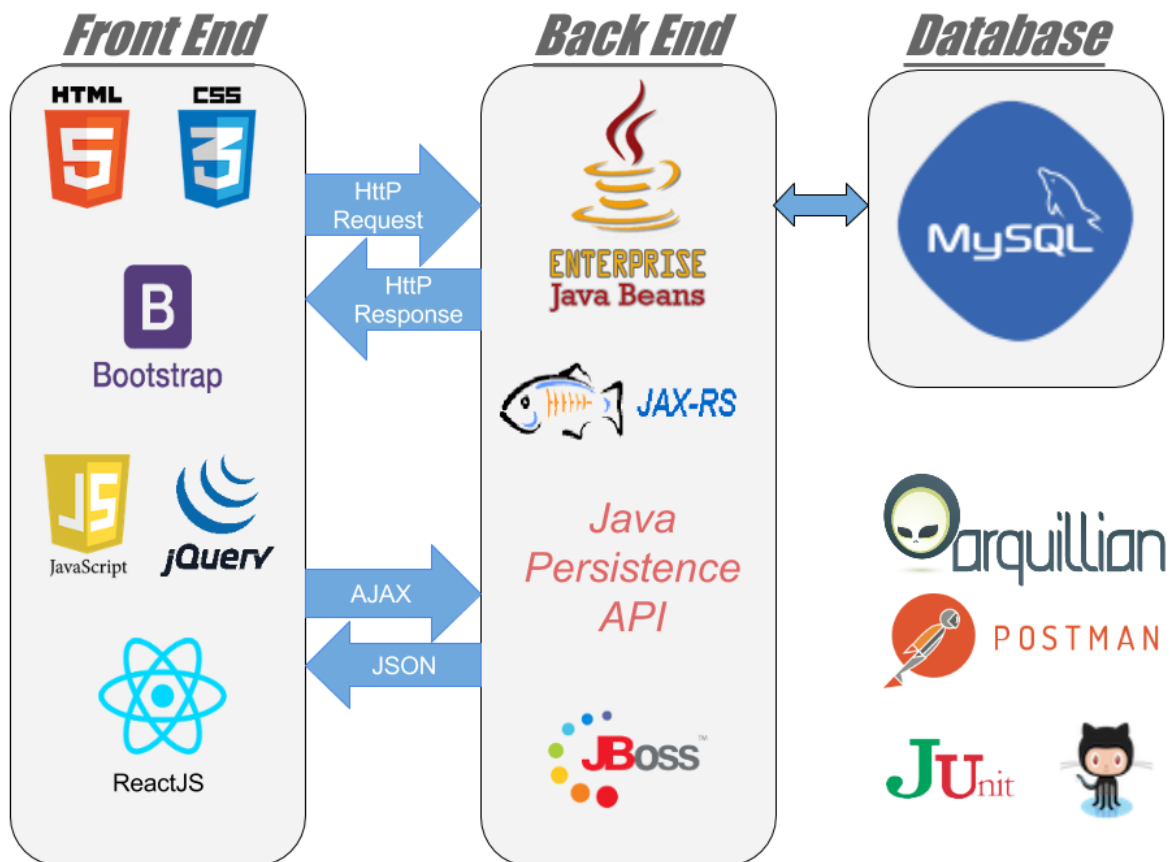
Front End

HTML
5
CSS
3

B
Bootstrap

JS
JavaScript
jQuery

ReactJS

HttP Request

HttP Response

AJAX

JSON

Back End

ENTERPRISE
Java Beans

JAX-RS

Java Persistence API

JBoss™

Database

MySQL

arquillian

POSTMAN

JUnit